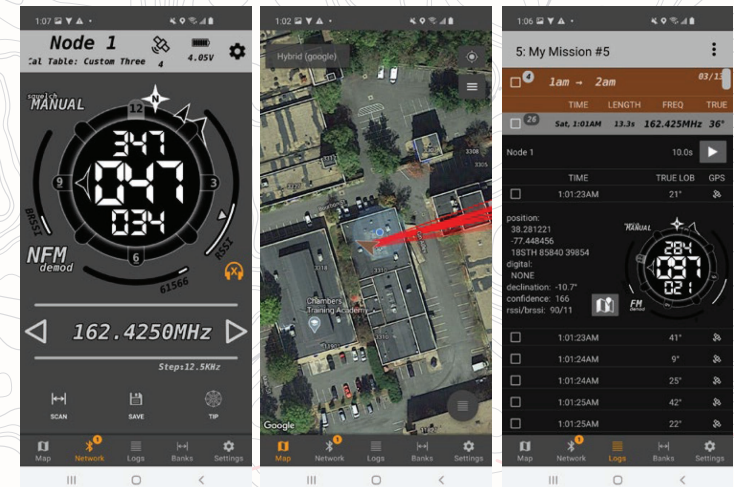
1:07

Node 1

Cal Table: Custom Three

4

4.05V

squelch
MANUAL

N

12

347

047

034

9

3

6

BRSSI

RSSI

NFM
demod

61566

162.4250MHz

Steps:12.5KHz

SCAN

SAVE

TIP

Map

Network

Logs

Banks

Settings

1:02

Hybrid (google)

Chambers Training Academy

Google

Map

Network

Logs

Banks

Settings

1:06

5: My Mission #5

4

1am → 2am

03/13

TIME

LENGTH

FREQ

TRUE

26

Sat, 1:01AM

13.3s

162.425MHz

36°

Node 1

10.0s

TIME

TRUE LOB

GPS

1:01:23AM

21°

position:
38.281221
-77.448456
18STH 85840 39854
digital:
NONE
declination: -10.7°
confidence: 166
rssi/brssi: 90/11

MANUAL

284

097

021

FM
demod

1:01:23AM

41°

1:01:24AM

9°

1:01:24AM

25°

1:01:25AM

42°

1:01:25AM

22°

Map

Network

Logs

Banks

Settings